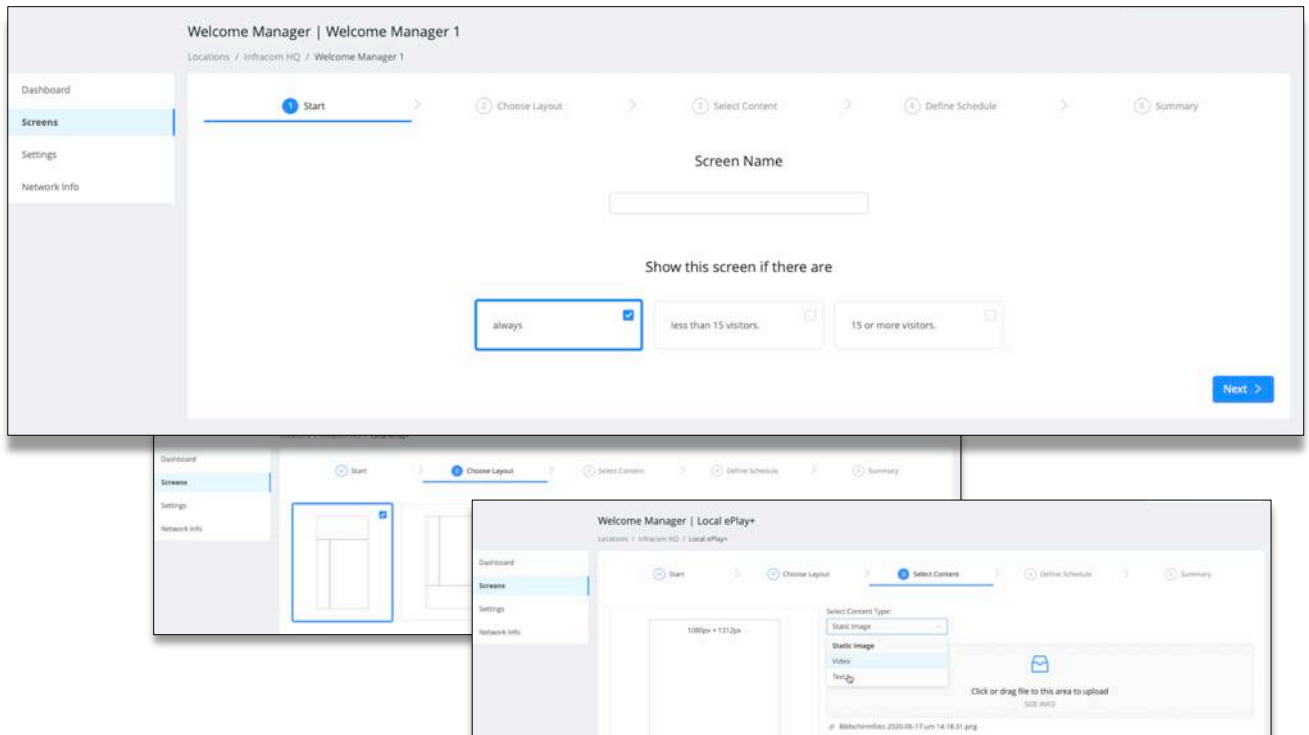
Welcome Manager | Welcome Manager 1
Locations / Infracom HQ / Welcome Manager 1

Dashboard
Screens
Settings
Network Info

1 Start
2 Choose Layout
3 Select Content
4 Define Schedule
5 Summary

Screen Name

Show this screen if there are

always
less than 15 visitors.
15 or more visitors.

Next >

Locations / Infracom HQ / Local ePlay+
Dashboard
Screens
Settings
Network Info
Start
2 Choose Layout
3 Select Content
4 Define Schedule
5 Summary

Welcome Manager | Local ePlay+
Locations / Infracom HQ / Local ePlay+
Dashboard
Screens
Settings
Network Info
Start
Choose Layout
3 Select Content
4 Define Schedule
5 Summary
1080px × 1312px
Select Content Type:
Static Image
Static Image
Video
Text
Click or drag file to this area to upload
SIZE INFO
Bildschirmfoto 2020-06-17 um 14.18.31.png